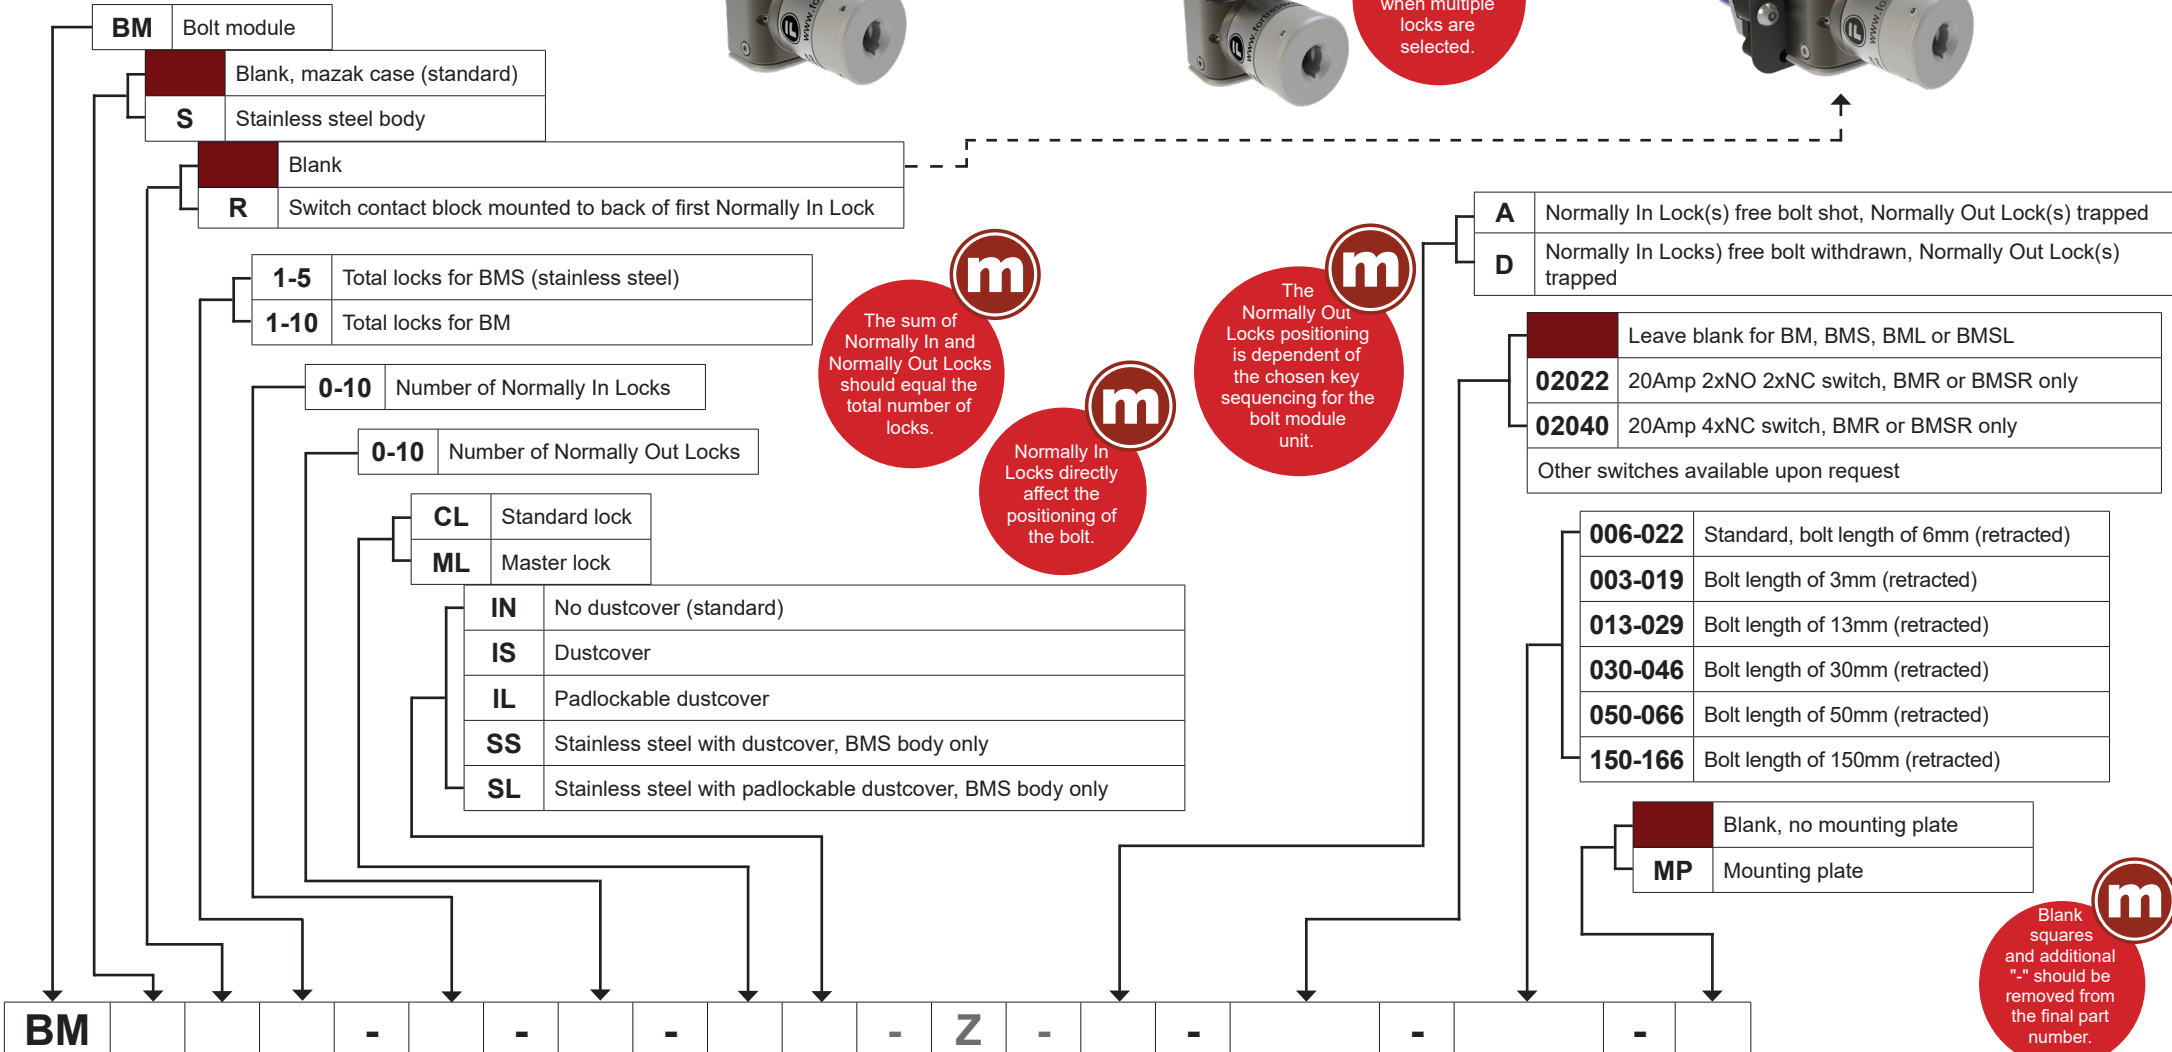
| BM | Bolt module |
|---|---|

|  | Blank, mazak case (standard) |
|---|---|
| S | Stainless steel body |

|  | Blank |
|---|---|
| R | Switch contact block mounted to back of first Normally In Lock |

| 1-5 | Total locks for BMS (stainless steel) |
|---|---|
| 1-10 | Total locks for BM |

| 0-10 | Number of Normally In Locks |
|---|---|

| 0-10 | Number of Normally Out Locks |
|---|---|

| CL | Standard lock |
|---|---|
| ML | Master lock |

| IN | No dustcover (standard) |
|---|---|
| IS | Dustcover |
| IL | Padlockable dustcover |
| SS | Stainless steel with dustcover, BMS body only |
| SL | Stainless steel with padlockable dustcover, BMS body only |

when multiple locks are selected.

The sum of Normally In and Normally Out Locks should equal the total number of locks.

Normally In Locks directly affect the positioning of the bolt.

The Normally Out Locks positioning is dependent of the chosen key sequencing for the bolt module unit.

| A | Normally In Lock(s) free bolt shot, Normally Out Lock(s) trapped |
|---|---|
| D | Normally In Locks) free bolt withdrawn, Normally Out Lock(s) trapped |

|  | Leave blank for BM, BMS, BML or BMSL |
|---|---|
| 02022 | 20Amp 2xNO 2xNC switch, BMR or BMSR only |
| 02040 | 20Amp 4xNC switch, BMR or BMSR only |
| Other switches available upon request | |

| 006-022 | Standard, bolt length of 6mm (retracted) |
|---|---|
| 003-019 | Bolt length of 3mm (retracted) |
| 013-029 | Bolt length of 13mm (retracted) |
| 030-046 | Bolt length of 30mm (retracted) |
| 050-066 | Bolt length of 50mm (retracted) |
| 150-166 | Bolt length of 150mm (retracted) |

|  | Blank, no mounting plate |
|---|---|
| MP | Mounting plate |

Blank squares and additional "-" should be removed from the final part number.

BM - - - - Z - - - -